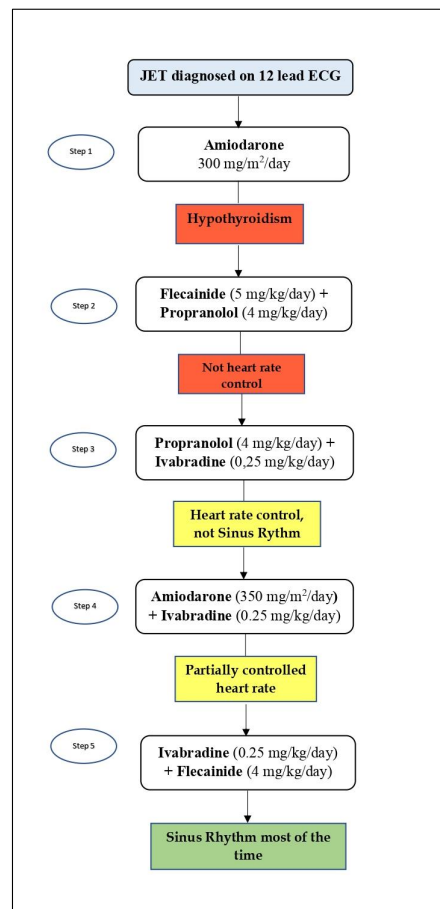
JET diagnosed on 12 lead ECG

Step 1

Amiodarone
300 mg/m$^2$/day

Hypothyroidism

Step 2

Flecainide (5 mg/kg/day) + Propranolol (4 mg/kg/day)

Not heart rate control

Step 3

Propranolol (4 mg/kg/day) + Ivabradine (0,25 mg/kg/day)

Heart rate control, not Sinus Rythm

Step 4

Amiodarone (350 mg/m$^2$/day) + Ivabradine (0.25 mg/kg/day)

Partially controlled heart rate

Step 5

Ivabradine (0.25 mg/kg/day) + Flecainide (4 mg/kg/day)

Sinus Rhythm most of the time